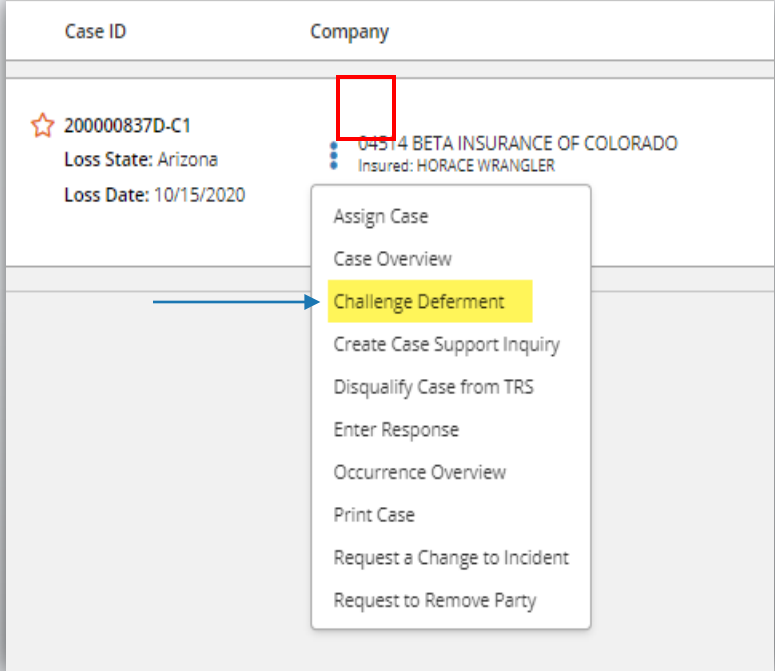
Case ID

Company

200000837D-C1

Loss State: Arizona

Loss Date: 10/15/2020

04514 BETA INSURANCE OF COLORADO

Insured: HORACE WRANGLER

Assign Case

Case Overview

Challenge Deferment

Create Case Support Inquiry

Disqualify Case from TRS

Enter Response

Occurrence Overview

Print Case

Request a Change to Incident

Request to Remove Party